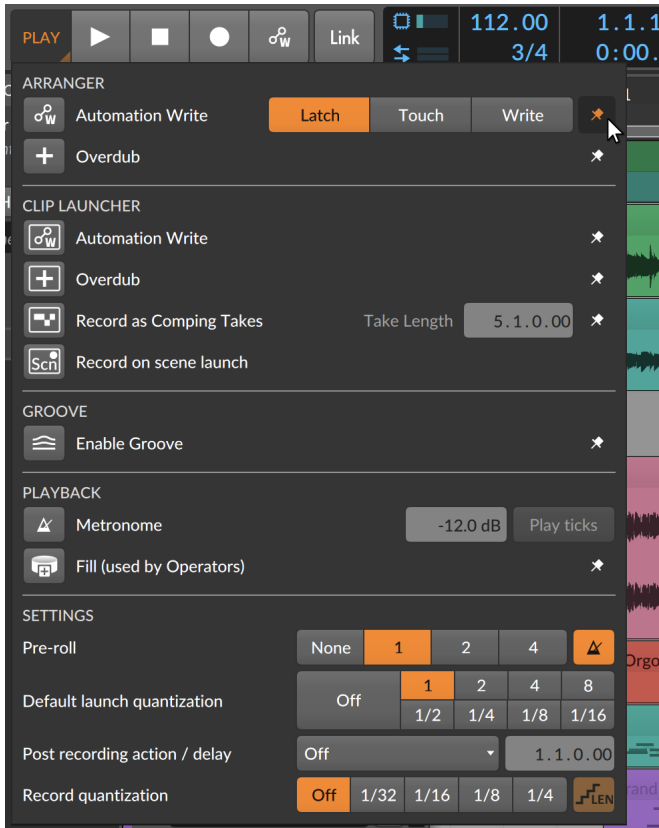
PLAY | Link | 112.00 | 3/4 | 1.1.1 | 0:00.

ARRANGER

Automation Write | Latch | Touch | Write

Overdub

CLIP LAUNCHER

Automation Write

Overdub

Record as Comping Takes | Take Length | 5.1.0.00

Scn | Record on scene launch

GROOVE

Enable Groove

PLAYBACK

Metronome | -12.0 dB | Play ticks

Fill (used by Operators)

SETTINGS

Pre-roll | None | 1 | 2 | 4

Default launch quantization | Off | 1 | 2 | 4 | 8 | 1/2 | 1/4 | 1/8 | 1/16

Post recording action / delay | Off | 1.1.0.00

Record quantization | Off | 1/32 | 1/16 | 1/8 | 1/4 | LEN

Orgo

rand